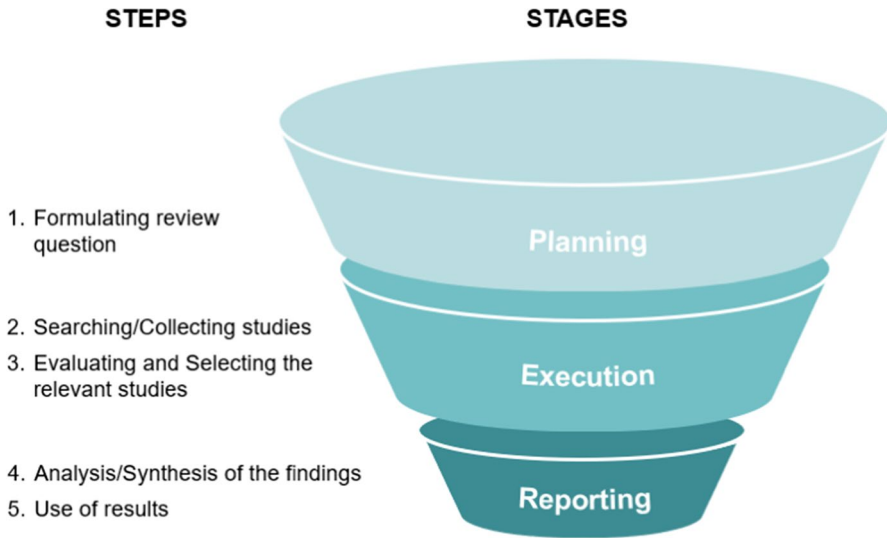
STEPS

STAGES

1. Formulating review question

Planning

2. Searching/Collecting studies

3. Evaluating and Selecting the relevant studies

Execution

4. Analysis/Synthesis of the findings

5. Use of results

Reporting